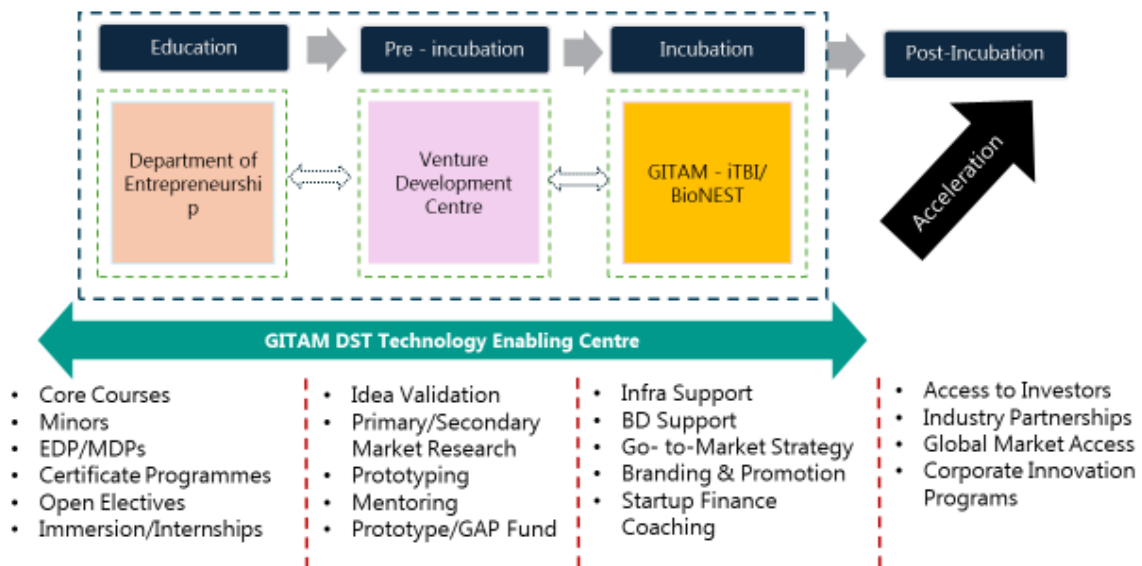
Education

Pre - incubation

Incubation

Post-Incubation

Department of Entrepreneurship

Venture Development Centre

GITAM - iTBI/ BioNEST

Acceleration

GITAM DST Technology Enabling Centre

- Core Courses
- Minors
- EDP/MDPs
- Certificate Programmes
- Open Electives
- Immersion/Internships

- Idea Validation
- Primary/Secondary Market Research
- Prototyping
- Mentoring
- Prototype/GAP Fund

- Infra Support
- BD Support
- Go- to-Market Strategy
- Branding & Promotion
- Startup Finance Coaching

- Access to Investors
- Industry Partnerships
- Global Market Access
- Corporate Innovation Programs